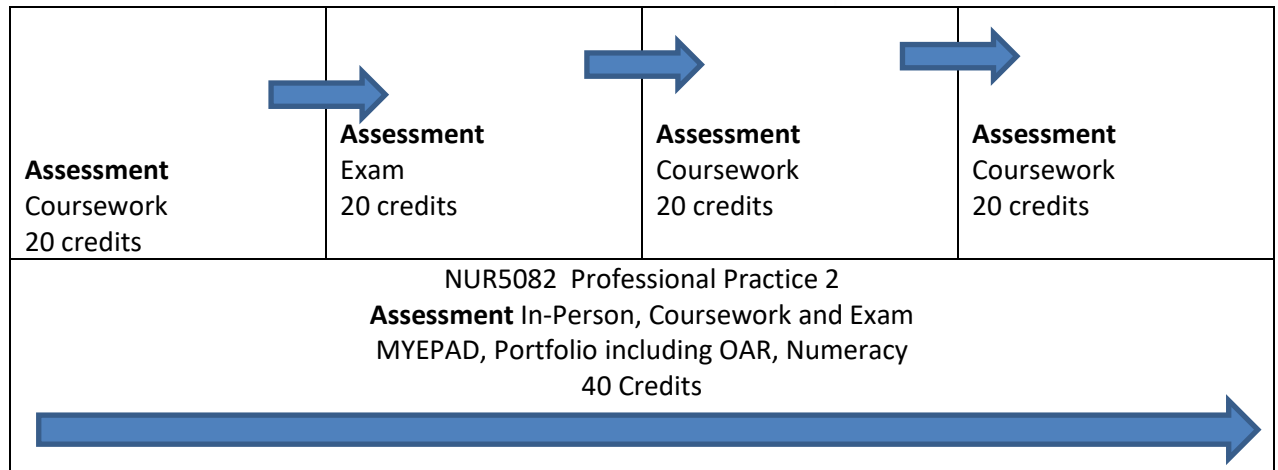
| Assessment Coursework 20 credits | Assessment Exam 20 credits | Assessment Coursework 20 credits | Assessment Coursework 20 credits |
|---|---|---|---|

NUR5082 Professional Practice 2
Assessment In-Person, Coursework and Exam
MYEPAD, Portfolio including OAR, Numeracy
40 Credits